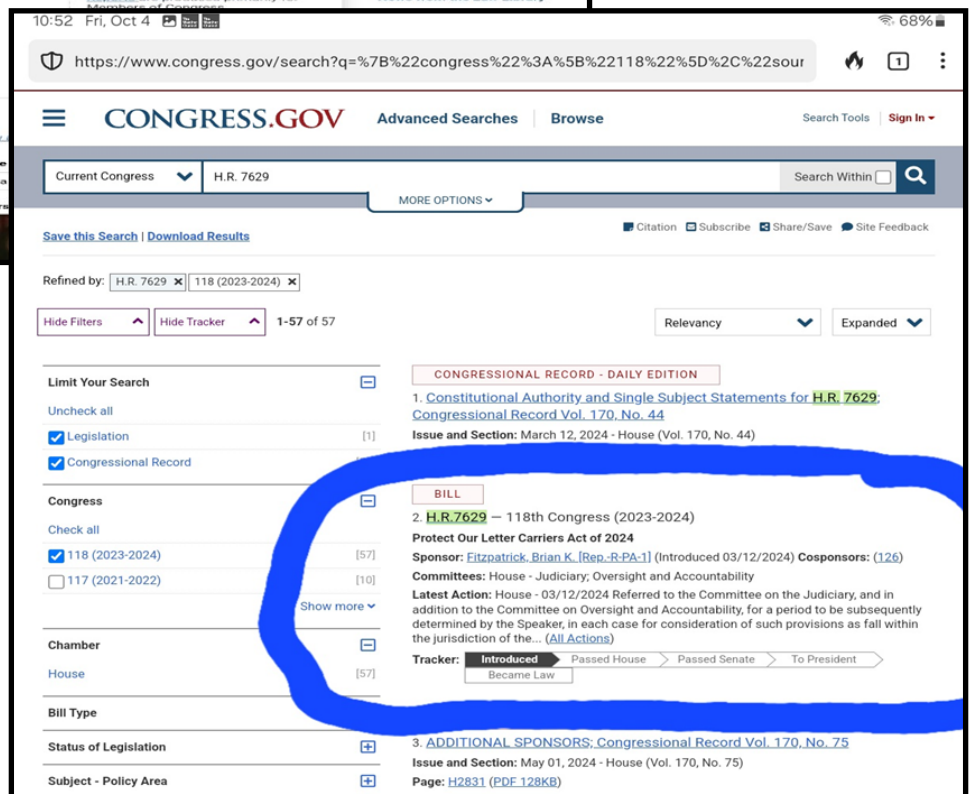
10:52 Fri, Oct 4

68%

https://www.congress.gov/search?q=%7B%22congress%22%3A%5B%22118%22%5D%2C%22sour

1

CONGRESS.GOV Advanced Searches Browse Search Tools Sign In

Current Congress H.R. 7629 Search Within

MORE OPTIONS

Save this Search | Download Results

Citation Subscribe Share/Save Site Feedback

Refined by: H.R. 7629 × 118 (2023-2024) ×

Hide Filters Hide Tracker 1-57 of 57

Relevancy Expanded

Limit Your Search

Uncheck all

Legislation [1]

Congressional Record [56]

Congress

Check all

118 (2023-2024) [57]

117 (2021-2022) [10]

Show more

Chamber

House [57]

Bill Type

Status of Legislation

Subject - Policy Area

CONGRESSIONAL RECORD - DAILY EDITION

1. Constitutional Authority and Single Subject Statements for H.R. 7629; Congressional Record Vol. 170, No. 44

Issue and Section: March 12, 2024 - House (Vol. 170, No. 44)

BILL

2. H.R.7629 — 118th Congress (2023-2024)

Protect Our Letter Carriers Act of 2024

Sponsor: Fitzpatrick, Brian K. [Rep.-R-PA-1] (Introduced 03/12/2024) Cosponsors: (126)

Committees: House - Judiciary; Oversight and Accountability

Latest Action: House - 03/12/2024 Referred to the Committee on the Judiciary, and in addition to the Committee on Oversight and Accountability, for a period to be subsequently determined by the Speaker, in each case for consideration of such provisions as fall within the jurisdiction of the... (All Actions)

Tracker: Introduced Passed House Passed Senate To President Became Law

3. ADDITIONAL SPONSORS; Congressional Record Vol. 170, No. 75

Issue and Section: May 01, 2024 - House (Vol. 170, No. 75)

Page: H2831 (PDF 128KB)